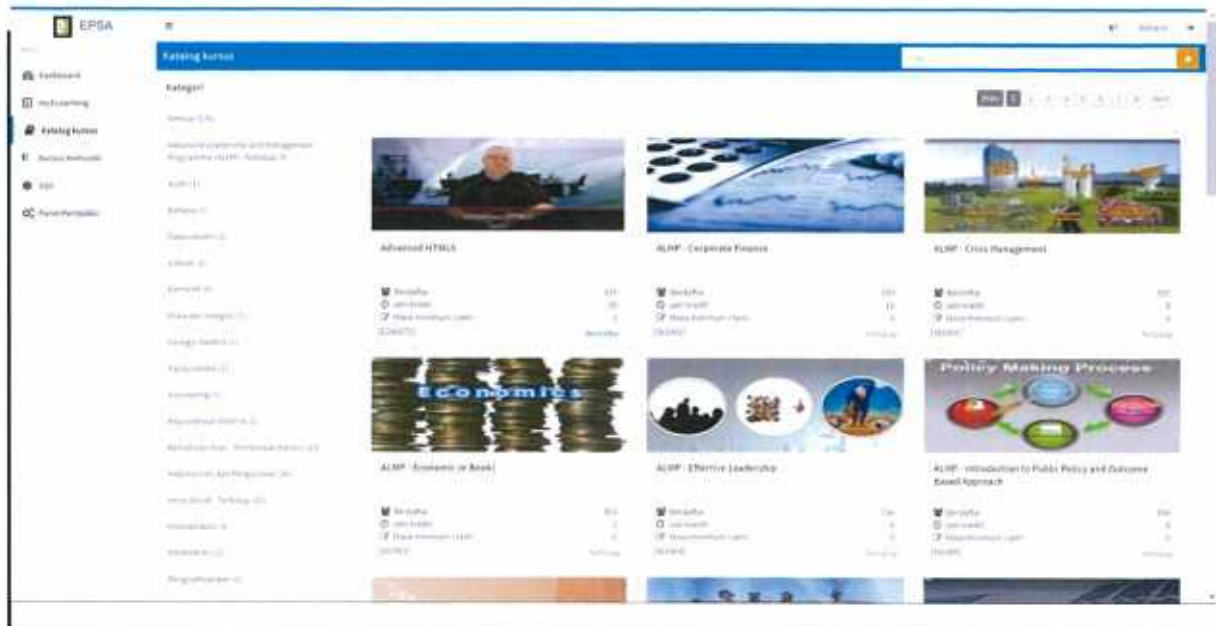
EPSA

Dashboard

MyELearning

Katalog kursus

Kursus Akhir

FAQ

Forum Perbincangan

Katalog kursus

Kategori

Semua (13)

Advanced Leadership and Management Programme (ALMP) - Bahasa (9)

Audit (1)

Bahasa (1)

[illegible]

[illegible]

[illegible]

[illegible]

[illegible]

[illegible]

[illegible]

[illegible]

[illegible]

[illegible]

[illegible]

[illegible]

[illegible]

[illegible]

Prev 1 2 3 4 5 6 7 8 Next

Advanced HTML5

ALMP - Corporate Finance

ALMP - Crisis Management

Economics

ALMP - Economic (e-Book)

ALMP - Effective Leadership

Policy Making Process

ALMP - Introduction to Public Policy and Outcome Based Approach